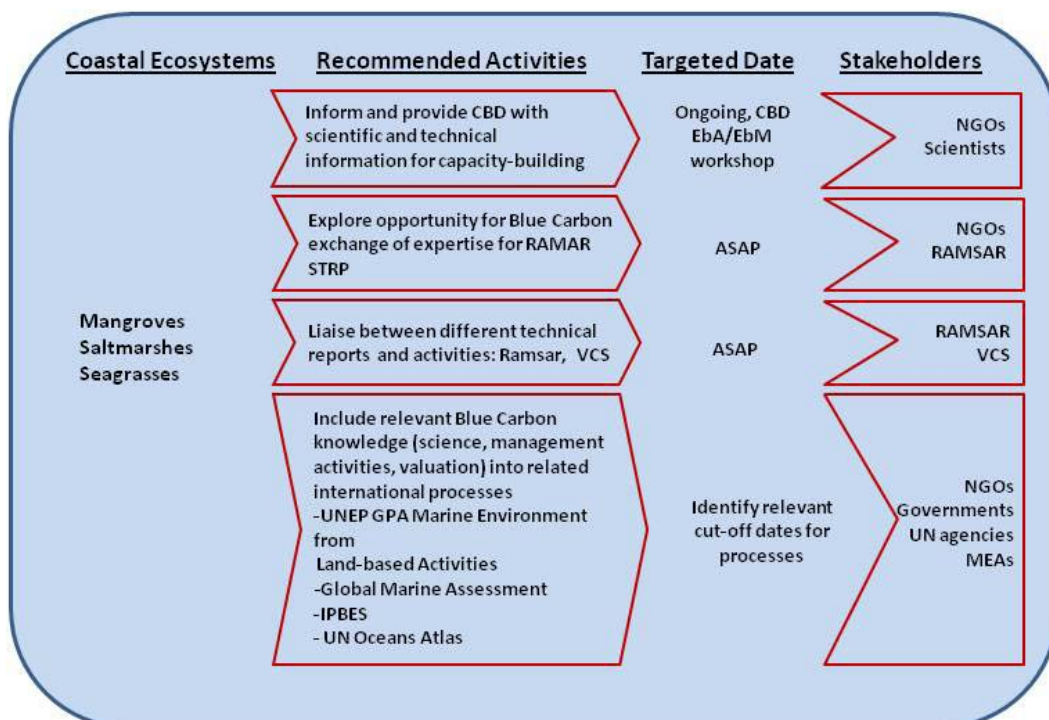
| Coastal Ecosystems | Recommended Activities | Targeted Date | Stakeholders |
|---|---|---|---|
| Mangroves Saltmarshes Seagrasses | Inform and provide CBD with scientific and technical information for capacity-building | Ongoing, CBD EbA/EbM workshop | NGOs Scientists |
| | Explore opportunity for Blue Carbon exchange of expertise for RAMAR STRP | ASAP | NGOs RAMSAR |
| | Liaise between different technical reports and activities: Ramsar, VCS | ASAP | RAMSAR VCS |
| | Include relevant Blue Carbon knowledge (science, management activities, valuation) into related international processes -UNEP GPA Marine Environment from Land-based Activities -Global Marine Assessment -IPBES - UN Oceans Atlas | Identify relevant cut-off dates for processes | NGOs Governments UN agencies MEAs |